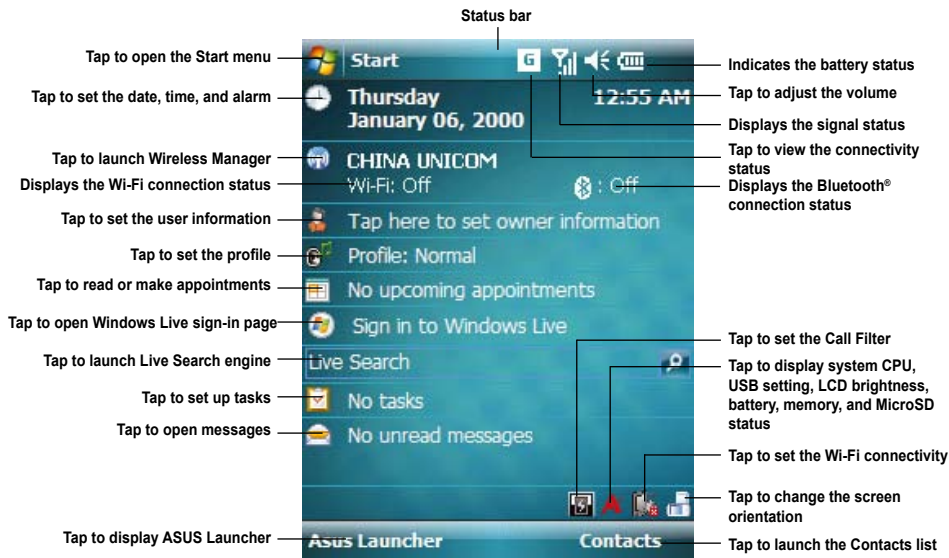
Status bar

Tap to open the Start menu

Start

G

12:55 AM

Indicates the battery status

Tap to set the date, time, and alarm

Thursday
January 06, 2000

Tap to adjust the volume

Displays the signal status

Tap to launch Wireless Manager

CHINA UNICOM

Tap to view the connectivity status

Displays the Wi-Fi connection status

Wi-Fi: Off

: Off

Displays the Bluetooth® connection status

Tap to set the user information

Tap here to set owner information

Tap to set the profile

Profile: Normal

Tap to read or make appointments

No upcoming appointments

Tap to open Windows Live sign-in page

Sign in to Windows Live

Tap to set the Call Filter

Tap to launch Live Search engine

Live Search

Tap to display system CPU, USB setting, LCD brightness, battery, memory, and MicroSD status

Tap to set up tasks

No tasks

Tap to open messages

No unread messages

Tap to set the Wi-Fi connectivity

Tap to change the screen orientation

Tap to display ASUS Launcher

Asus Launcher

Contacts

Tap to launch the Contacts list